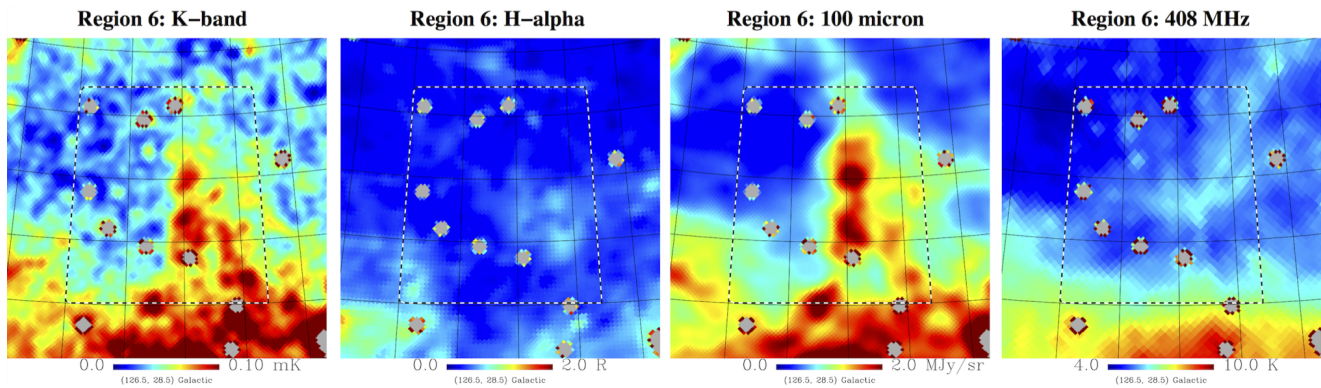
Region 6: K−band

0.0 0.10 mK
(126.5, 28.5) Galactic

Region 6: H−alpha

0.0 2.0 R
(126.5, 28.5) Galactic

Region 6: 100 micron

0.0 2.0 MJy/sr
(126.5, 28.5) Galactic

Region 6: 408 MHz

4.0 10.0 K
(126.5, 28.5) Galactic